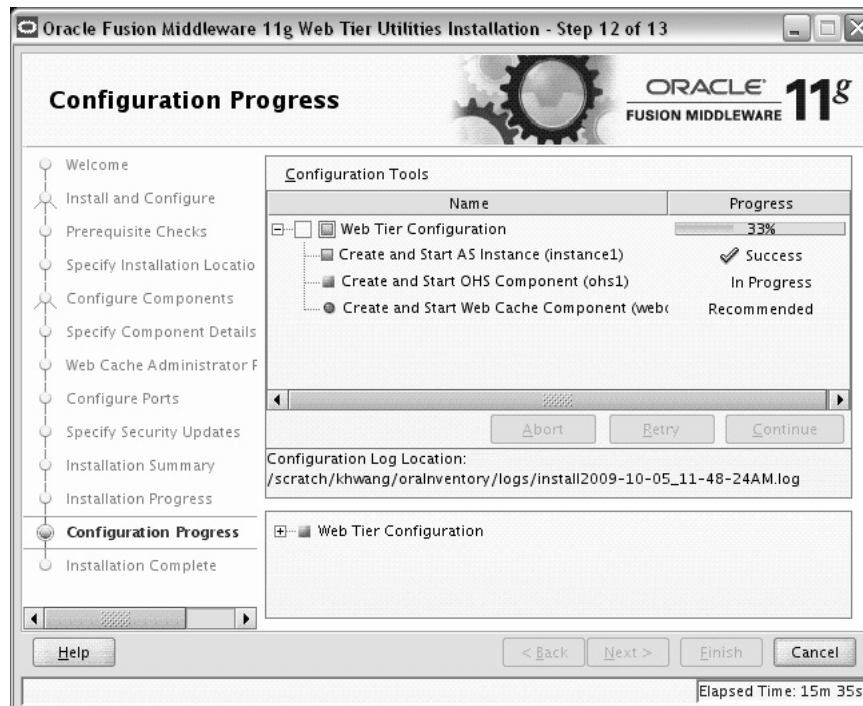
Oracle Fusion Middleware 11g Web Tier Utilities Installation - Step 12 of 13

Configuration Progress

ORACLE FUSION MIDDLEWARE 11g

Welcome
Install and Configure
Prerequisite Checks
Specify Installation Locatio
Configure Components
Specify Component Details
Web Cache Administrator F
Configure Ports
Specify Security Updates
Installation Summary
Installation Progress
Configuration Progress
Installation Complete

Configuration Tools

| Name | Progress |
|---|---|
| Web Tier Configuration | 33% |
| Create and Start AS Instance (instance1) | Success |
| Create and Start OHS Component (ohs1) | In Progress |
| Create and Start Web Cache Component (webc | Recommended |

Abort Retry Continue

Configuration Log Location:
/scratch/khwang/oraInventory/logs/install2009-10-05_11-48-24AM.log

Web Tier Configuration

Help
< Back Next > Finish Cancel

Elapsed Time: 15m 35s